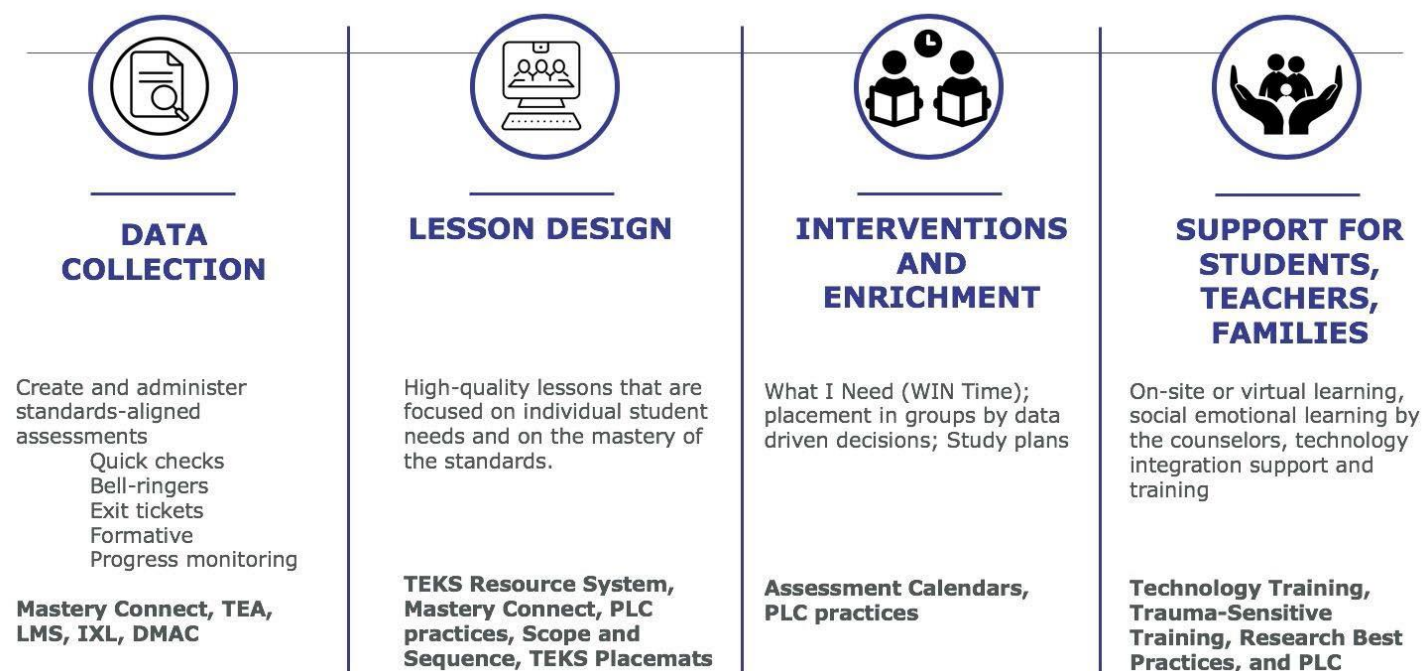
DATA COLLECTION

Create and administer standards-aligned assessments
Quick checks
Bell-ringers
Exit tickets
Formative
Progress monitoring

**Mastery Connect, TEA, LMS, IXL, DMAC**

LESSON DESIGN

High-quality lessons that are focused on individual student needs and on the mastery of the standards.

**TEKS Resource System, Mastery Connect, PLC practices, Scope and Sequence, TEKS Placemats**

INTERVENTIONS AND ENRICHMENT

What I Need (WIN Time); placement in groups by data driven decisions; Study plans

**Assessment Calendars, PLC practices**

SUPPORT FOR STUDENTS, TEACHERS, FAMILIES

On-site or virtual learning, social emotional learning by the counselors, technology integration support and training

**Technology Training, Trauma-Sensitive Training, Research Best Practices, and PLC**